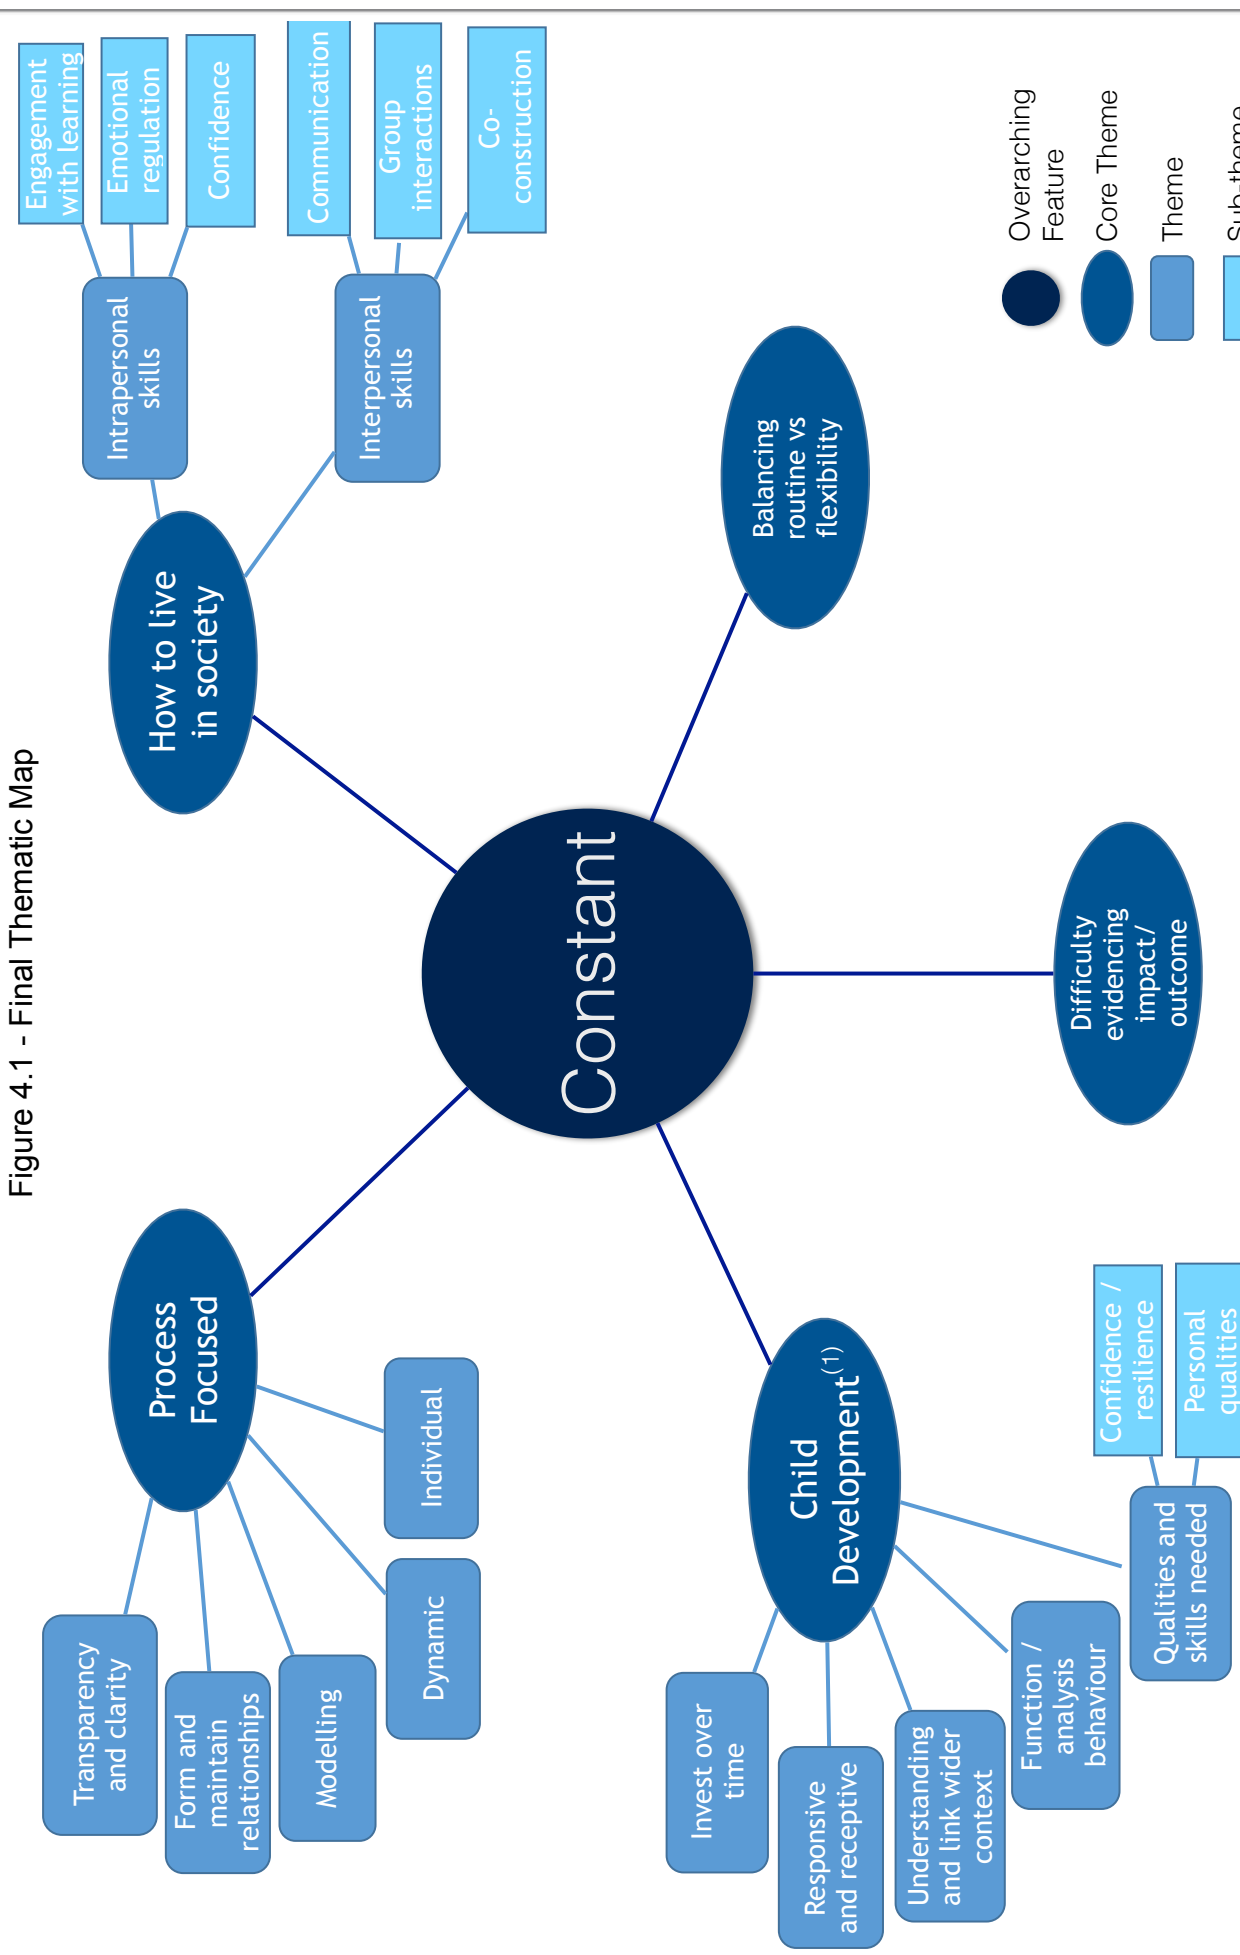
Figure 4.1 - Final Thematic Map

Constant

How to live in society

Intrapersonal skills

Engagement with learning

Emotional regulation

Confidence

Interpersonal skills

Communication

Group interactions

Co-construction

Balancing routine vs flexibility

Difficulty evidencing impact/ outcome

Process Focused

Individual

Dynamic

Modelling

Form and maintain relationships

Transparency and clarity

Child Development$^{(1)}$

Invest over time

Responsive and receptive

Understanding and link wider context

Function / analysis behaviour

Qualities and skills needed

Confidence / resilience

Personal qualities

Overarching Feature

Core Theme

Theme

Sub-theme